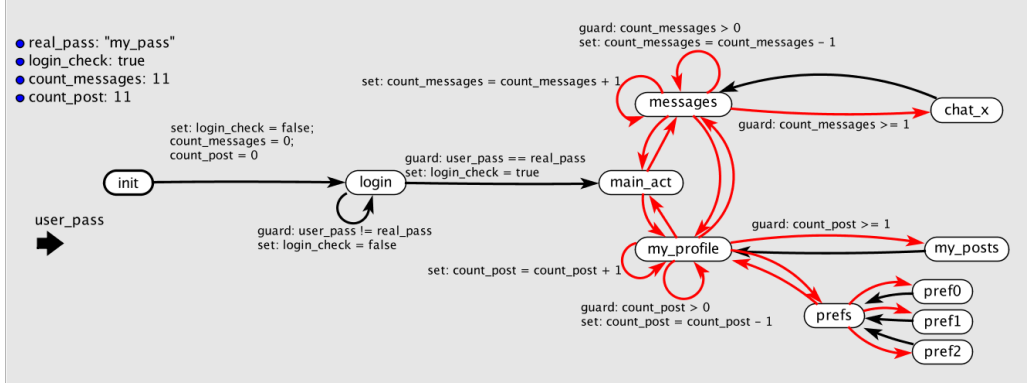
real_pass: "my_pass"
login_check: true
count_messages: 11
count_post: 11

guard: count_messages > 0
set: count_messages = count_messages - 1

set: count_messages = count_messages + 1

messages

chat_x

guard: count_messages >= 1

set: login_check = false;
count_messages = 0;
count_post = 0

guard: user_pass == real_pass
set: login_check = true

init

login

main_act

user_pass

guard: user_pass != real_pass
set: login_check = false

guard: count_post >= 1

my_profile

my_posts

set: count_post = count_post + 1

pref0

guard: count_post > 0
set: count_post = count_post - 1

prefs

pref1

pref2